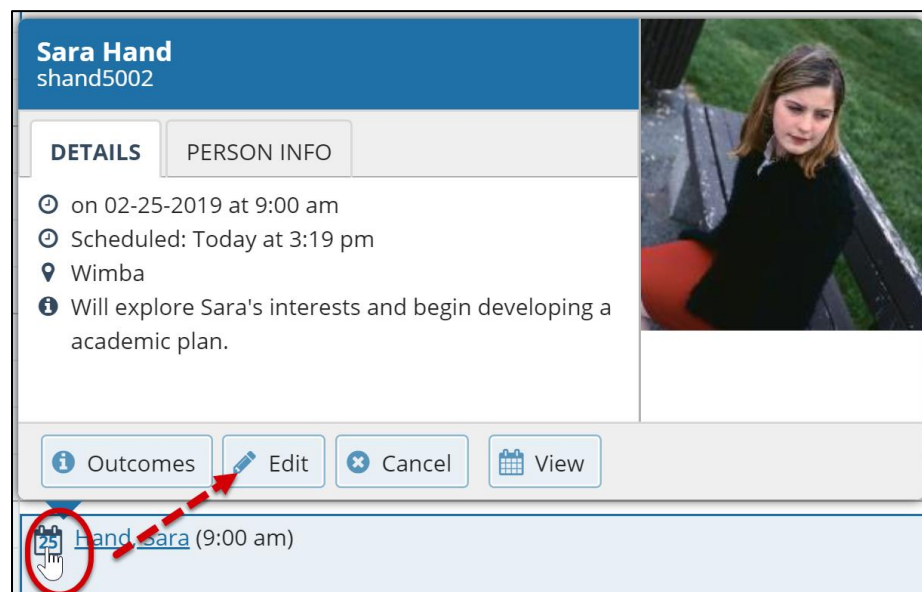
Sara Hand
shand5002

DETAILS PERSON INFO

on 02-25-2019 at 9:00 am
Scheduled: Today at 3:19 pm
Wimba
Will explore Sara's interests and begin developing a academic plan.

Outcomes Edit Cancel View

25 Hand, Sara (9:00 am)